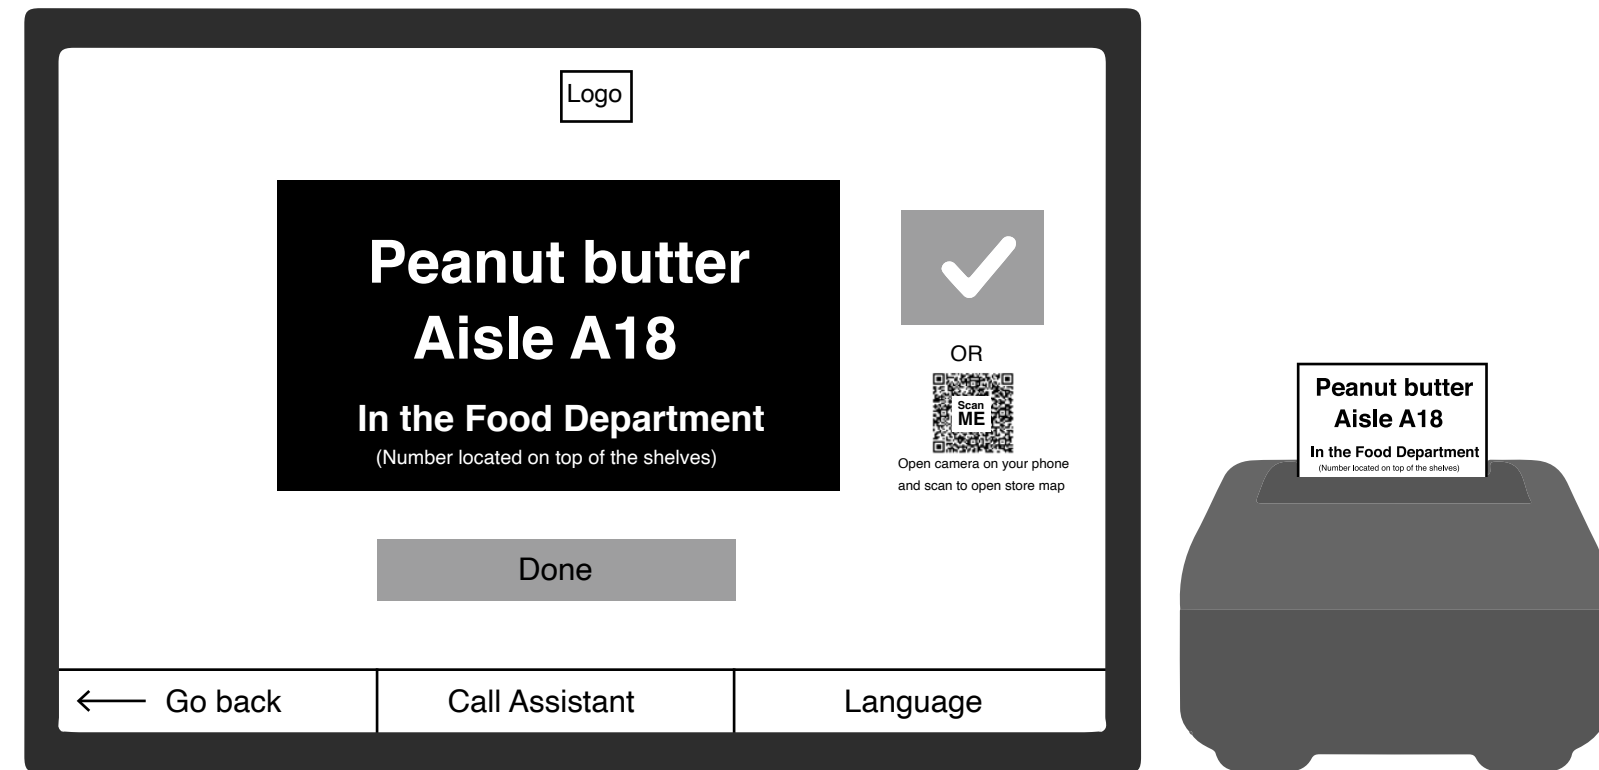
Logo

Peanut butter
Aisle A18

In the Food Department
(Number located on top of the shelves)

OR

Scan ME

Open camera on your phone and scan to open store map

Done

⟵ Go back | Call Assistant | Language

Peanut butter
Aisle A18
In the Food Department
(Number located on top of the shelves)